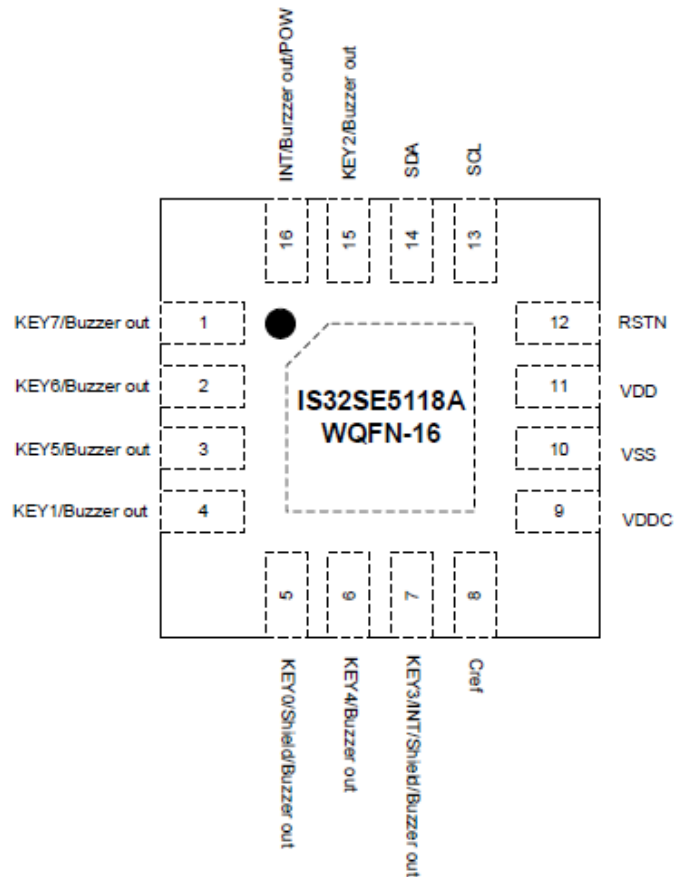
INT/Buzzer out/POW
KEY2/Buzzer out
SDA
SCL
16
15
14
13
KEY7/Buzzer out
1
12
RSTN
KEY6/Buzzer out
2
IS32SE5118A
WQFN-16
11
VDD
KEY5/Buzzer out
3
10
VSS
KEY1/Buzzer out
4
9
VDDC
5
6
7
8
KEY0/Shield/Buzzer out
KEY4/Buzzer out
KEY3/INT/Shield/Buzzer out
Cref